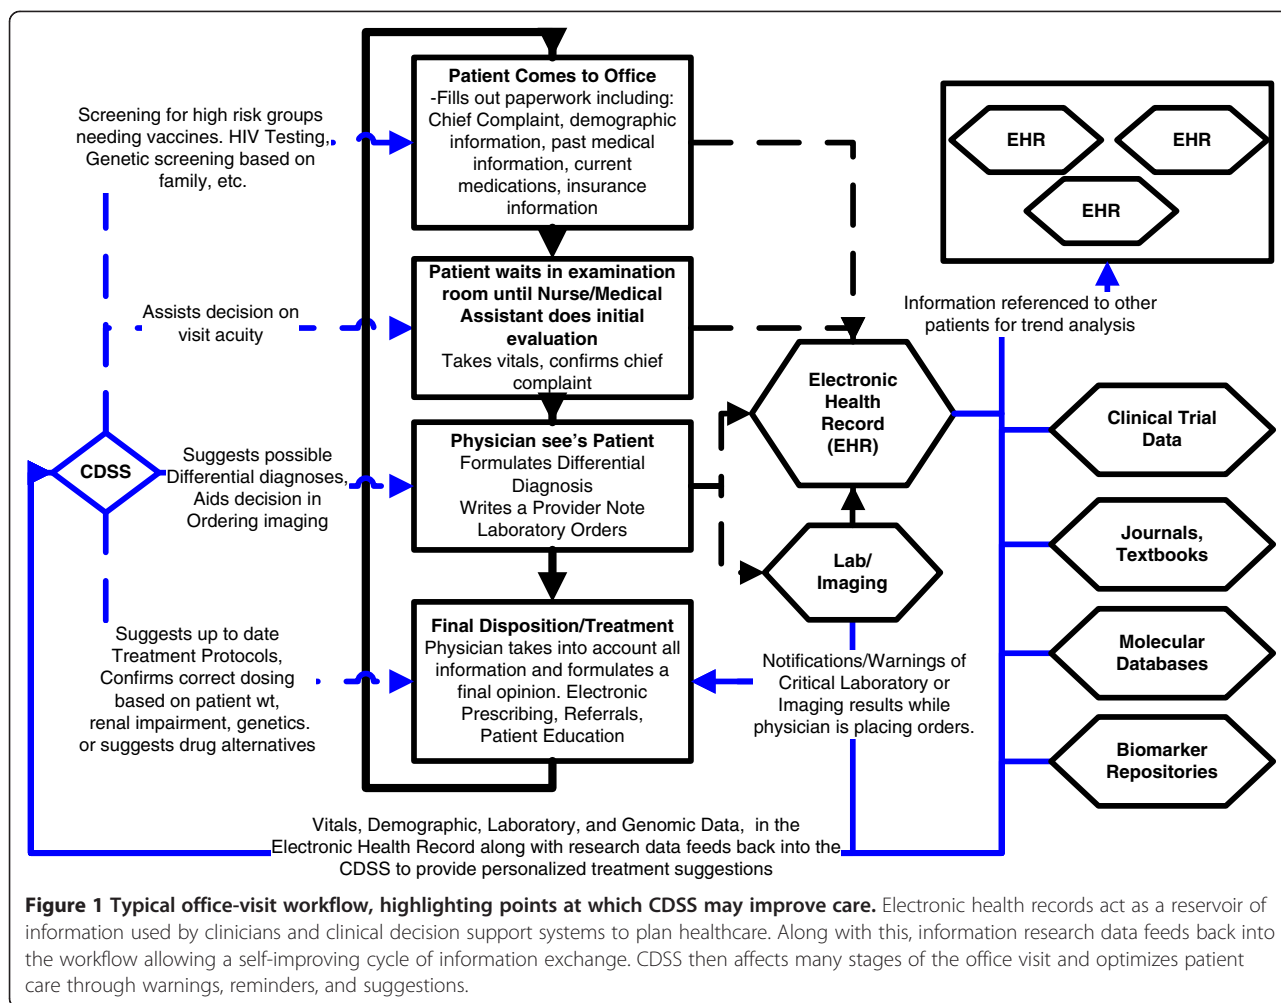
Screening for high risk groups needing vaccines. HIV Testing, Genetic screening based on family, etc.

Patient Comes to Office
-Fills out paperwork including: Chief Complaint, demographic information, past medical information, current medications, insurance information

EHR

EHR

EHR

Assists decision on visit acuity

Patient waits in examination room until Nurse/Medical Assistant does initial evaluation
Takes vitals, confirms chief complaint

Information referenced to other patients for trend analysis

Electronic Health Record (EHR)

Clinical Trial Data

CDSS

Suggests possible Differential diagnoses, Aids decision in Ordering imaging

Physician see's Patient
Formulates Differential Diagnosis
Writes a Provider Note
Laboratory Orders

Lab/ Imaging

Journals, Textbooks

Molecular Databases

Suggests up to date Treatment Protocols, Confirms correct dosing based on patient wt, renal impairment, genetics. or suggests drug alternatives

Final Disposition/Treatment
Physician takes into account all information and formulates a final opinion. Electronic Prescribing, Referrals, Patient Education

Notifications/Warnings of Critical Laboratory or Imaging results while physician is placing orders.

Biomarker Repositories

Vitals, Demographic, Laboratory, and Genomic Data, in the Electronic Health Record along with research data feeds back into the CDSS to provide personalized treatment suggestions

**Figure 1 Typical office-visit workflow, highlighting points at which CDSS may improve care.** Electronic health records act as a reservoir of information used by clinicians and clinical decision support systems to plan healthcare. Along with this, information research data feeds back into the workflow allowing a self-improving cycle of information exchange. CDSS then affects many stages of the office visit and optimizes patient care through warnings, reminders, and suggestions.